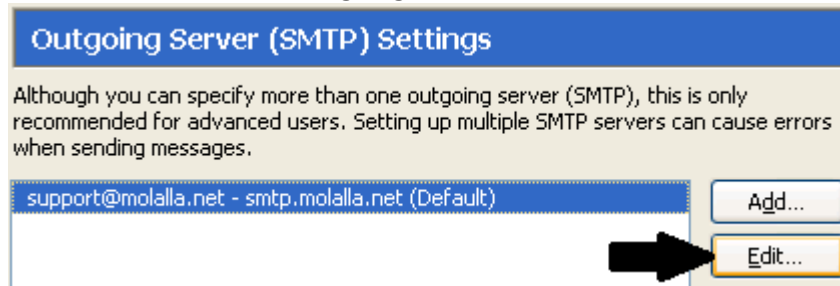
Outgoing Server (SMTP) Settings

Although you can specify more than one outgoing server (SMTP), this is only recommended for advanced users. Setting up multiple SMTP servers can cause errors when sending messages.

support@molalla.net - smtp.molalla.net (Default)

Add...

Edit...